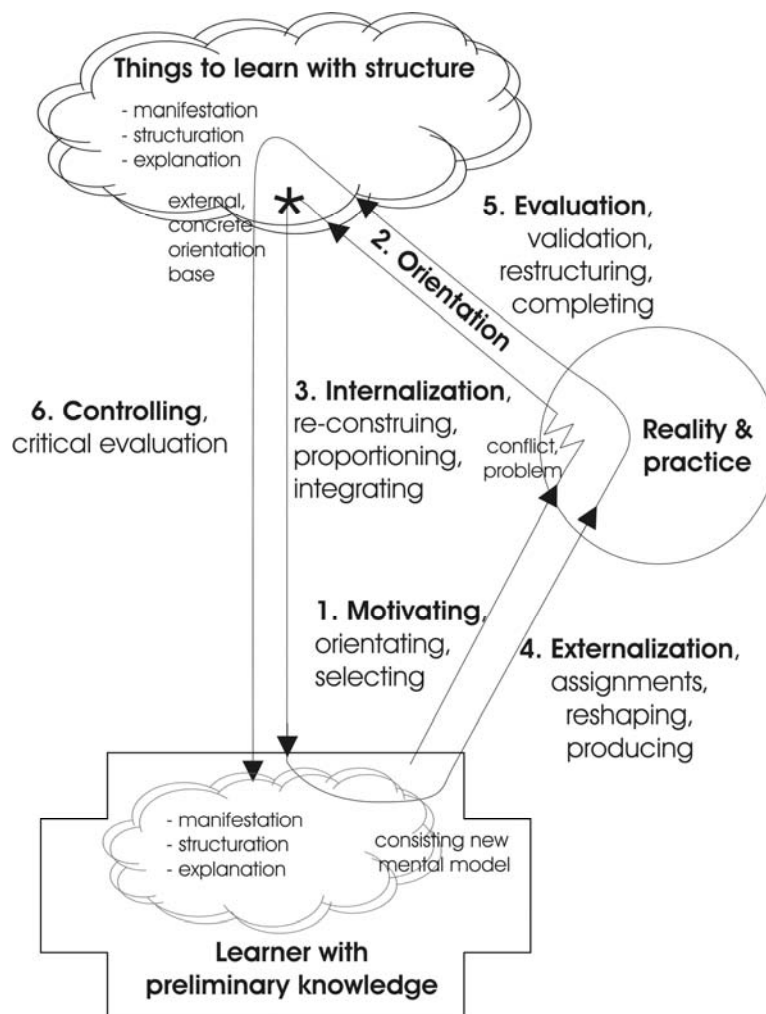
Things to learn with structure

- manifestation
- structuration
- explanation

external, concrete orientation base

*

5. Evaluation, validation, restructuring, completing

2. Orientation

6. Controlling, critical evaluation

3. Internalization, re-construing, proportioning, integrating

conflict, problem

Reality & practice

1. Motivating, orientating, selecting

4. Externalization, assignments, reshaping, producing

- manifestation
- structuration
- explanation

consisting new mental model

Learner with preliminary knowledge